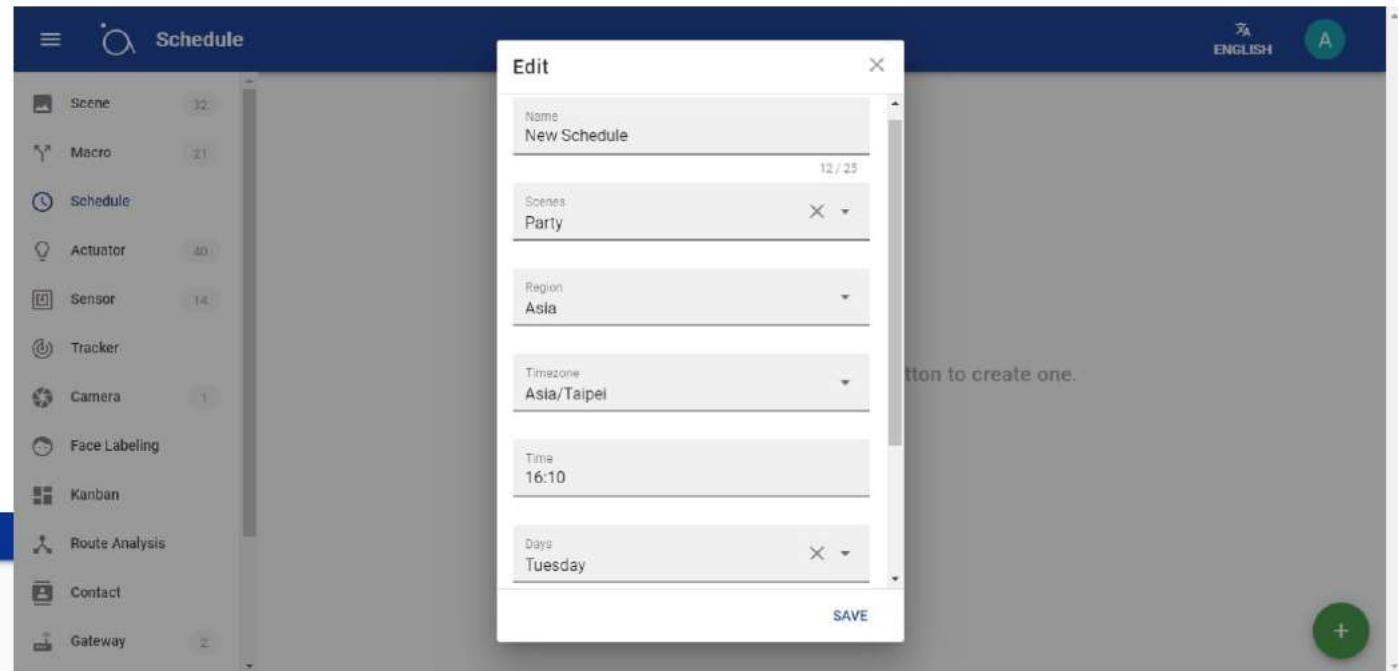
Schedule

ENGLISH

A

Scene 32
Macro 21
Schedule
Actuator 40
Sensor 14
Tracker
Camera 1
Face Labeling
Kanban
Route Analysis
Contact
Gateway 2

tton to create one.

Edit

Name
New Schedule
12 / 25

Scenes
Party

Region
Asia

Timezone
Asia/Taipei

Time
16:10

Days
Tuesday

SAVE

+